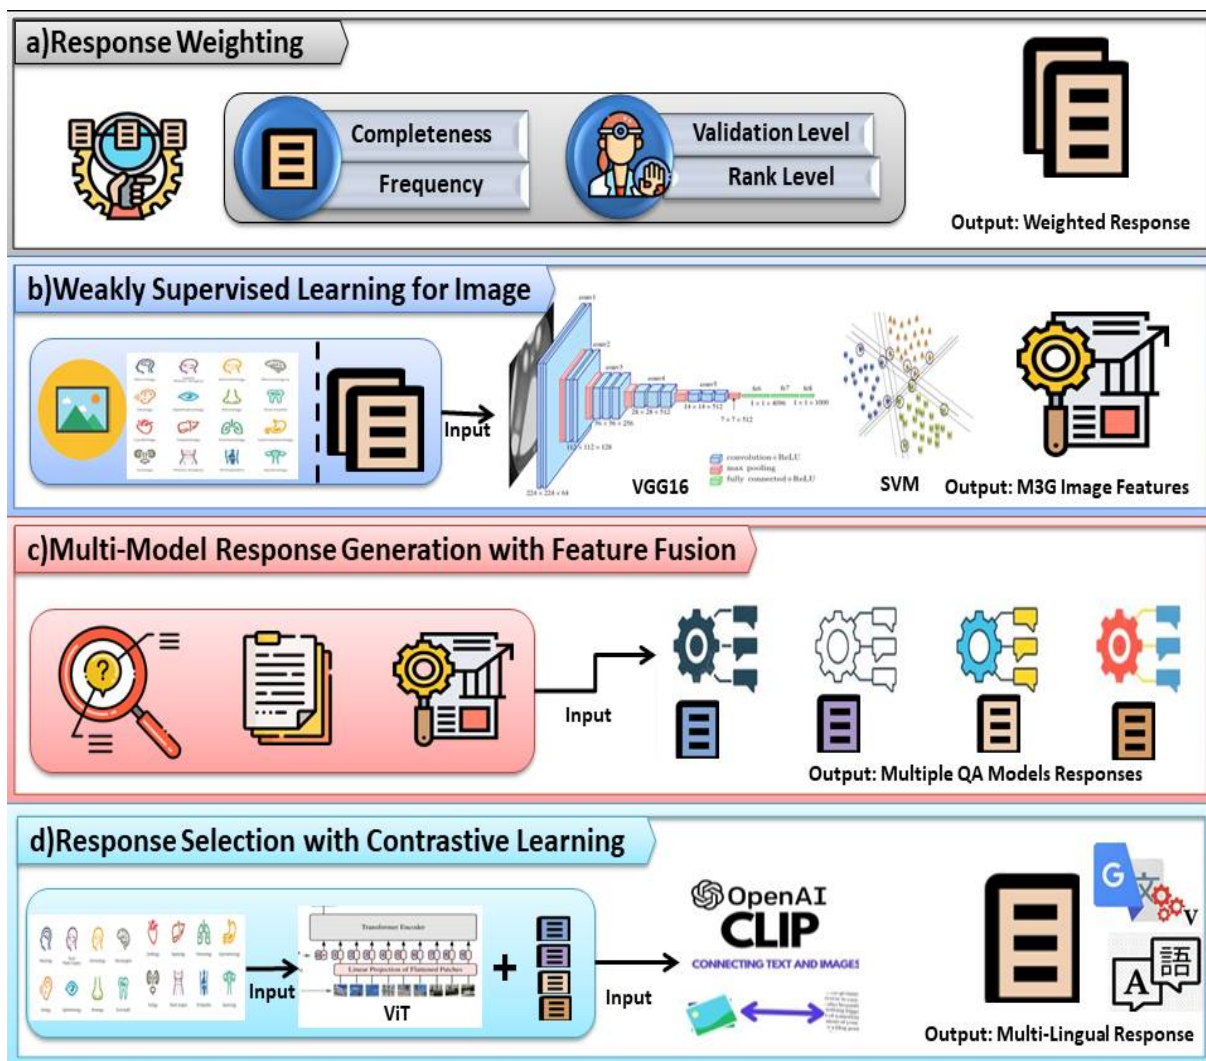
a)Response Weighting

Completeness

Frequency

Validation Level

Rank Level

Output: Weighted Response

b)Weakly Supervised Learning for Image

Input

conv1

conv2

conv3

conv4

conv5

fc6

fc7

fc8

224 × 224 × 64

112 × 112 × 128

56 × 56 × 256

28 × 28 × 512

14 × 14 × 512

7 × 7 × 512

1 × 1 × 4096

1 × 1 × 1000

convolution+ReLU

max pooling

fully connected+ReLU

VGG16

SVM

Output: M3G Image Features

c)Multi-Model Response Generation with Feature Fusion

Input

Output: Multiple QA Models Responses

d)Response Selection with Contrastive Learning

Transformer Encoder

Linear Projection of Flattened Patches

Input

ViT

+

Input

OpenAI

CLIP

CONNECTING TEXT AND IMAGES

Output: Multi-Lingual Response